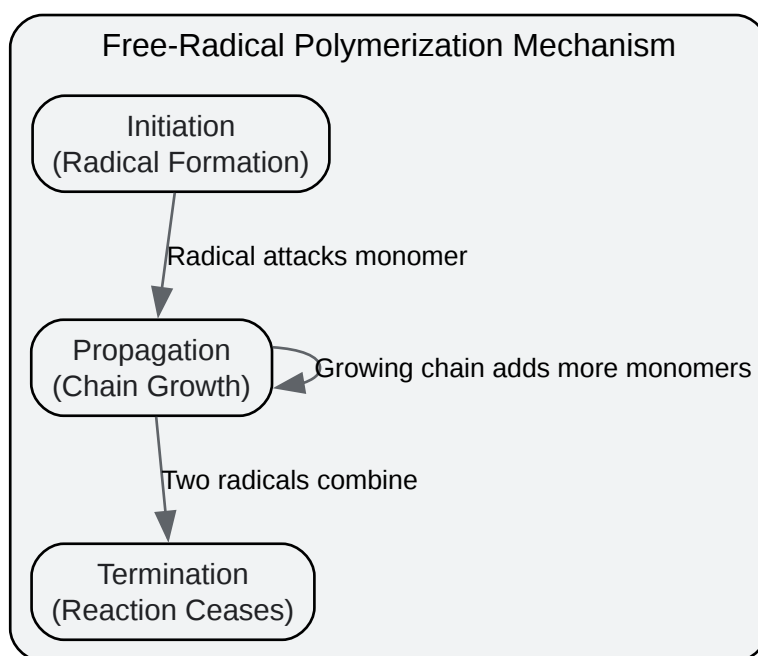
Free-Radical Polymerization Mechanism

Initiation
(Radical Formation)

Radical attacks monomer

Propagation
(Chain Growth)

Growing chain adds more monomers

Two radicals combine

Termination
(Reaction Ceases)